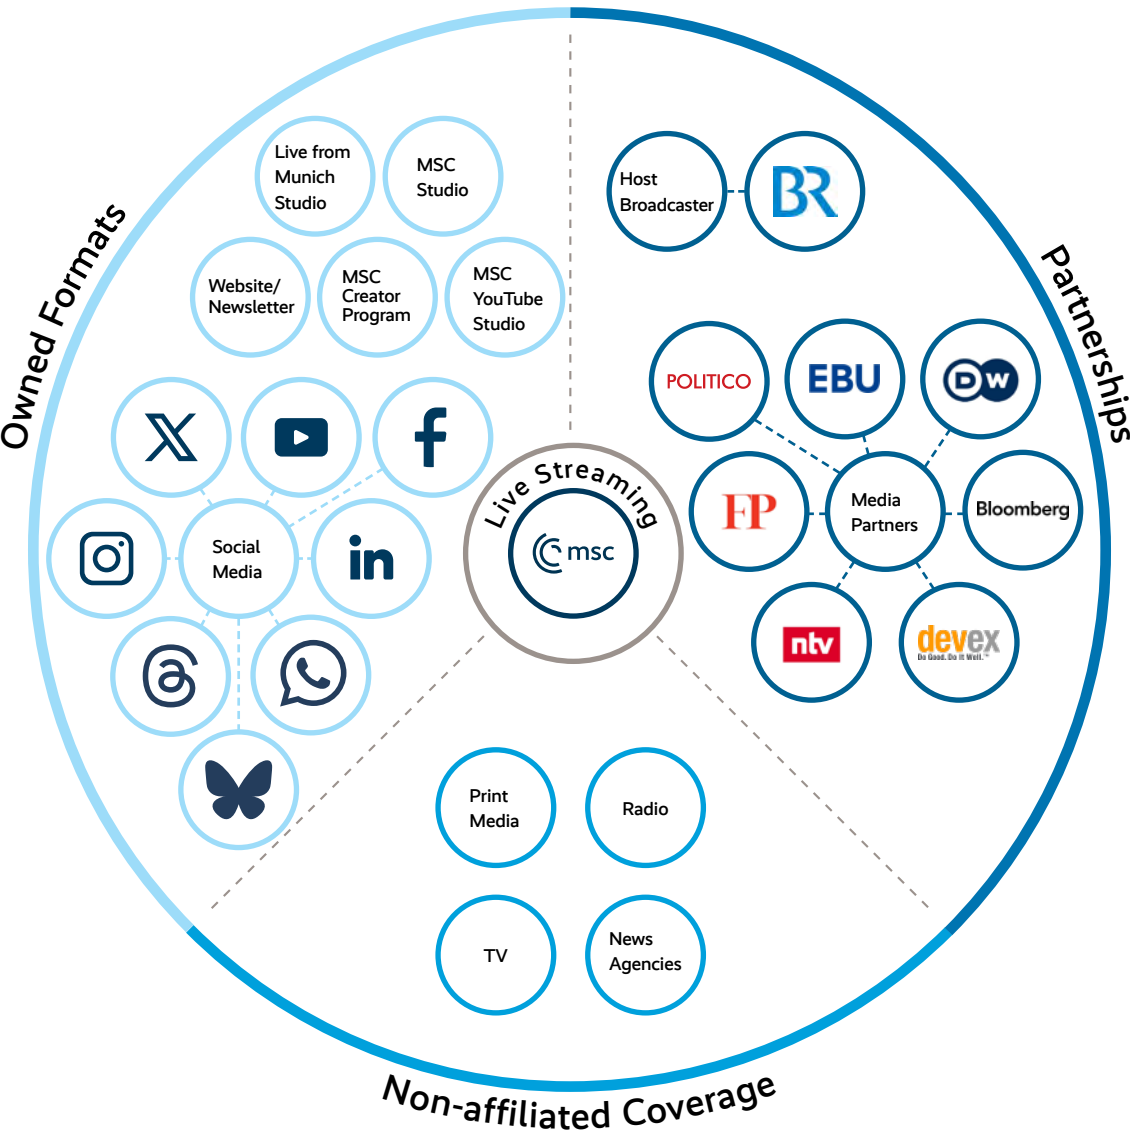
Owned Formats

Live from Munich Studio

MSC Studio

Website/ Newsletter

MSC Creator Program

MSC YouTube Studio

Social Media

Partnerships

Host Broadcaster

BR

POLITICO

EBU

DW

FP

Media Partners

Bloomberg

ntv

devex
Do Good. Do It Well.

Live Streaming

msc

Print Media

Radio

TV

News Agencies

Non-affiliated Coverage